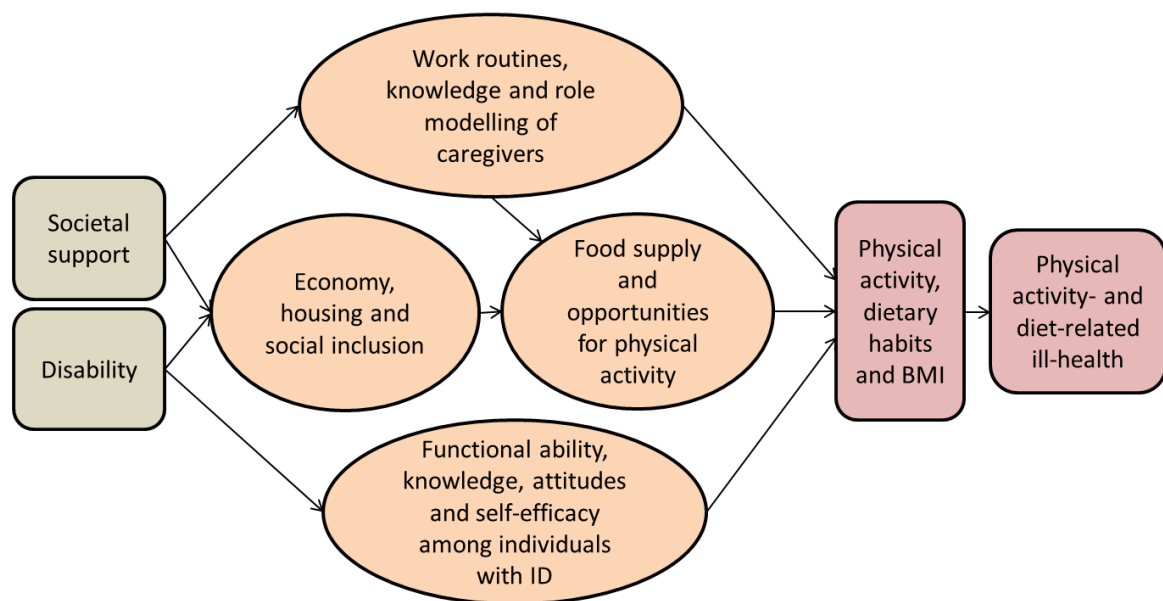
Societal support

Disability

Work routines, knowledge and role modelling of caregivers

Economy, housing and social inclusion

Food supply and opportunities for physical activity

Functional ability, knowledge, attitudes and self-efficacy among individuals with ID

Physical activity, dietary habits and BMI

Physical activity- and diet-related ill-health